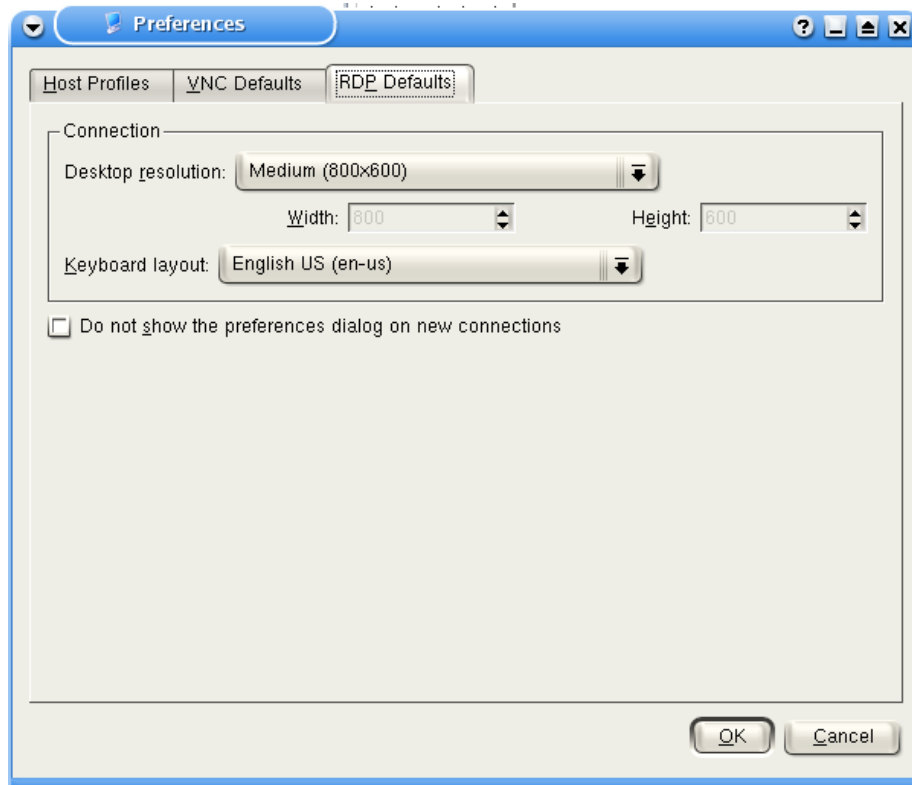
Preferences

Host Profiles
VNC Defaults
RDP Defaults

Connection
Desktop resolution: Medium (800x600)
Width: 800
Height: 600
Keyboard layout: English US (en-us)

Do not show the preferences dialog on new connections

OK
Cancel